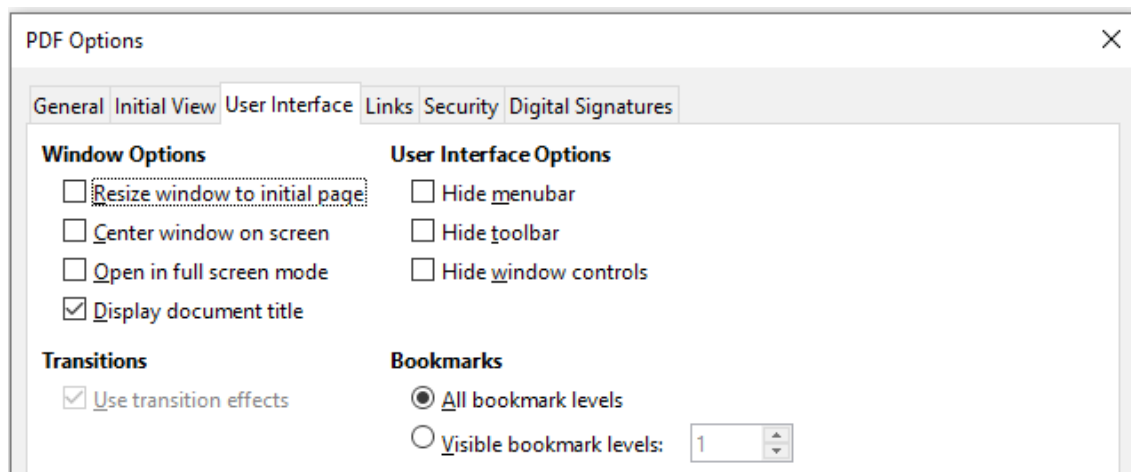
PDF Options

General Initial View User Interface Links Security Digital Signatures

Window Options
Resize window to initial page
Center window on screen
Open in full screen mode
Display document title

User Interface Options
Hide menubar
Hide toolbar
Hide window controls

Transitions
Use transition effects

Bookmarks
All bookmark levels
Visible bookmark levels: 1